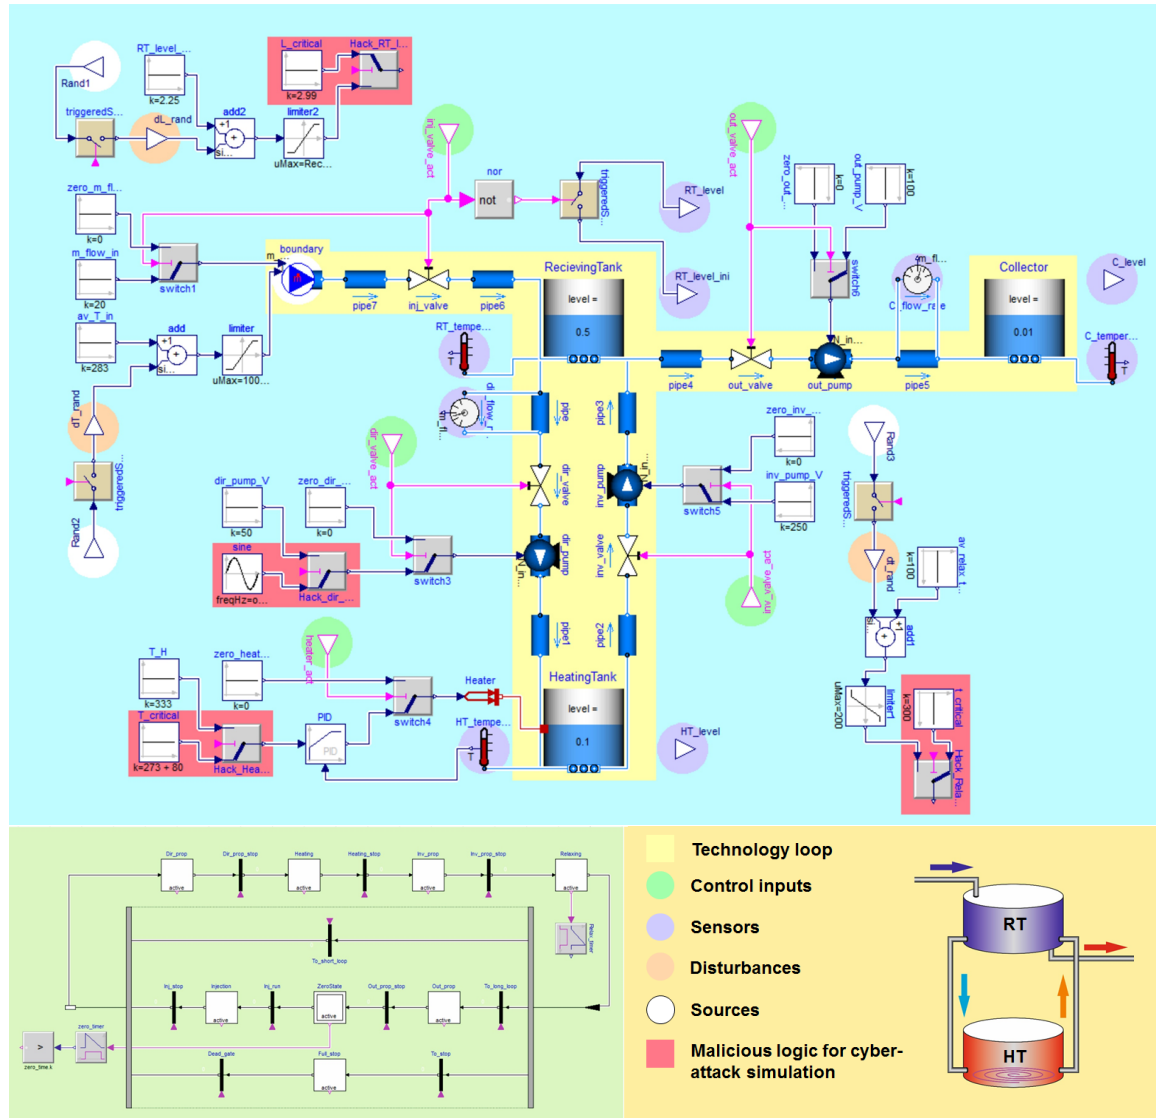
Rand1
RT_level_...
k=2.25
L_critical
k=2.99
Hack_RT_l...
triggeredS...
dL_rand
add2
+1
si...
limiter2
uMax=Rec...
inj_valve_act
nor
not
triggeredS...
RT_level
out_valve_act
zero_out_...
k=0
out_pump_V
k=100
zero_m_fl...
k=0
m_flow_in
k=20
switch1
boundary
m
pipe7
inj_valve
pipe6
RecievingTank
level =
0.5
RT_level_ini
switch6
m_fl...
C_flow_rate
Collector
level =
0.01
C_level
C_temper...
av_T_in
k=283
add
+1
si...
limiter
uMax=100...
RT_tempe...
pipe4
out_valve
out_pump
pipe5
dT_rand
dir_flow_r...
pipe
pipe3
zero_inv_...
k=0
Rand3
triggeredS...
dir_valve_act
dir_valve
inv_pump
switch5
inv_pump_V
k=250
Rand2
triggeredS...
dir_pump_V
k=50
zero_dir_...
k=0
sine
freqHz=o...
Hack_dir_...
switch3
dir_pump
inv_valve
inv_valve_act
dt_rand
k=100
av_relax_t...
add1
pipe1
pipe2
T_H
k=333
zero_heat...
k=0
heater_act
switch4
Heater
T_critical
k=273 + 80
Hack_Hea...
PID
HT_tempe...
HeatingTank
level =
0.1
HT_level
uMax=200
limiter1
k=300
t_critical
Hack_Rela...
Dir_prop
Dir_prop_stop
Heating
Heating_stop
Inv_prop
Inv_prop_stop
Relaxing
active
To_short_loop
Relax_timer
Inj_stop
Injection
Inj_run
ZeroState
Out_prop_stop
Out_prop
To_long_loop
zero_timer
zero_time.k
Dead_gate
Full_stop
To_stop
Technology loop
Control inputs
Sensors
Disturbances
Sources
Malicious logic for cyber-attack simulation
RT
HT